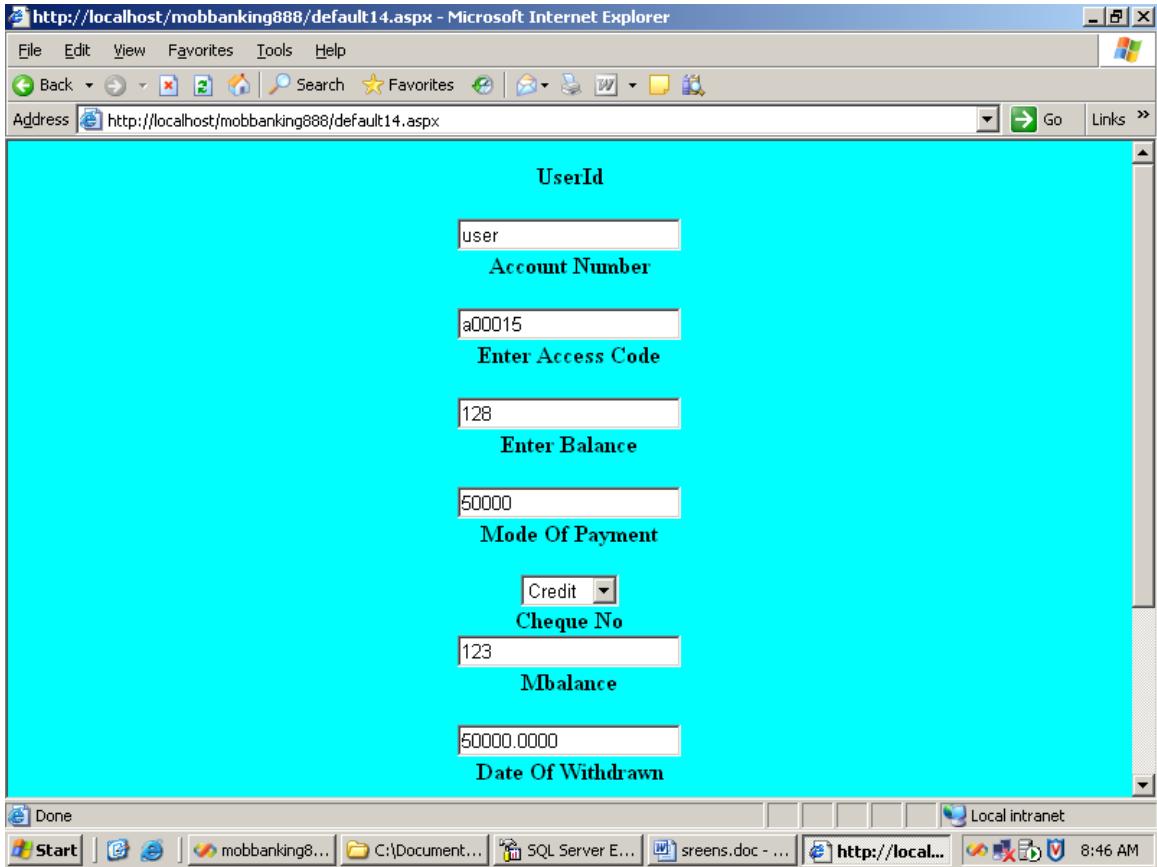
http://localhost/mobbanking888/default14.aspx - Microsoft Internet Explorer

File Edit View Favorites Tools Help

Back Search Favorites

Address http://localhost/mobbanking888/default14.aspx Go Links »

UserId

user

Account Number

a00015

Enter Access Code

128

Enter Balance

50000

Mode Of Payment

Credit

Cheque No

123

Mbalance

50000.0000

Date Of Withdrawn

Done Local intranet

Start mobbanking8... C:\Document... SQL Server E... sreens.doc - ... http://local... 8:46 AM